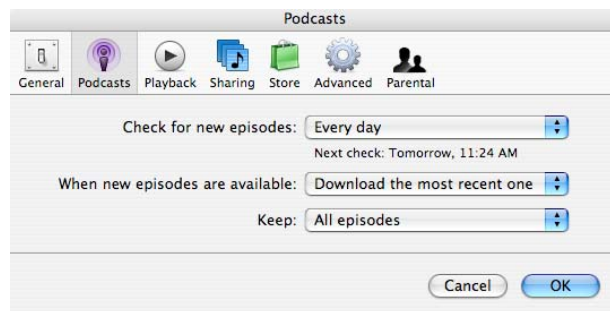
Podcasts

General Podcasts Playback Sharing Store Advanced Parental

Check for new episodes: Every day

Next check: Tomorrow, 11:24 AM

When new episodes are available: Download the most recent one

Keep: All episodes

Cancel OK